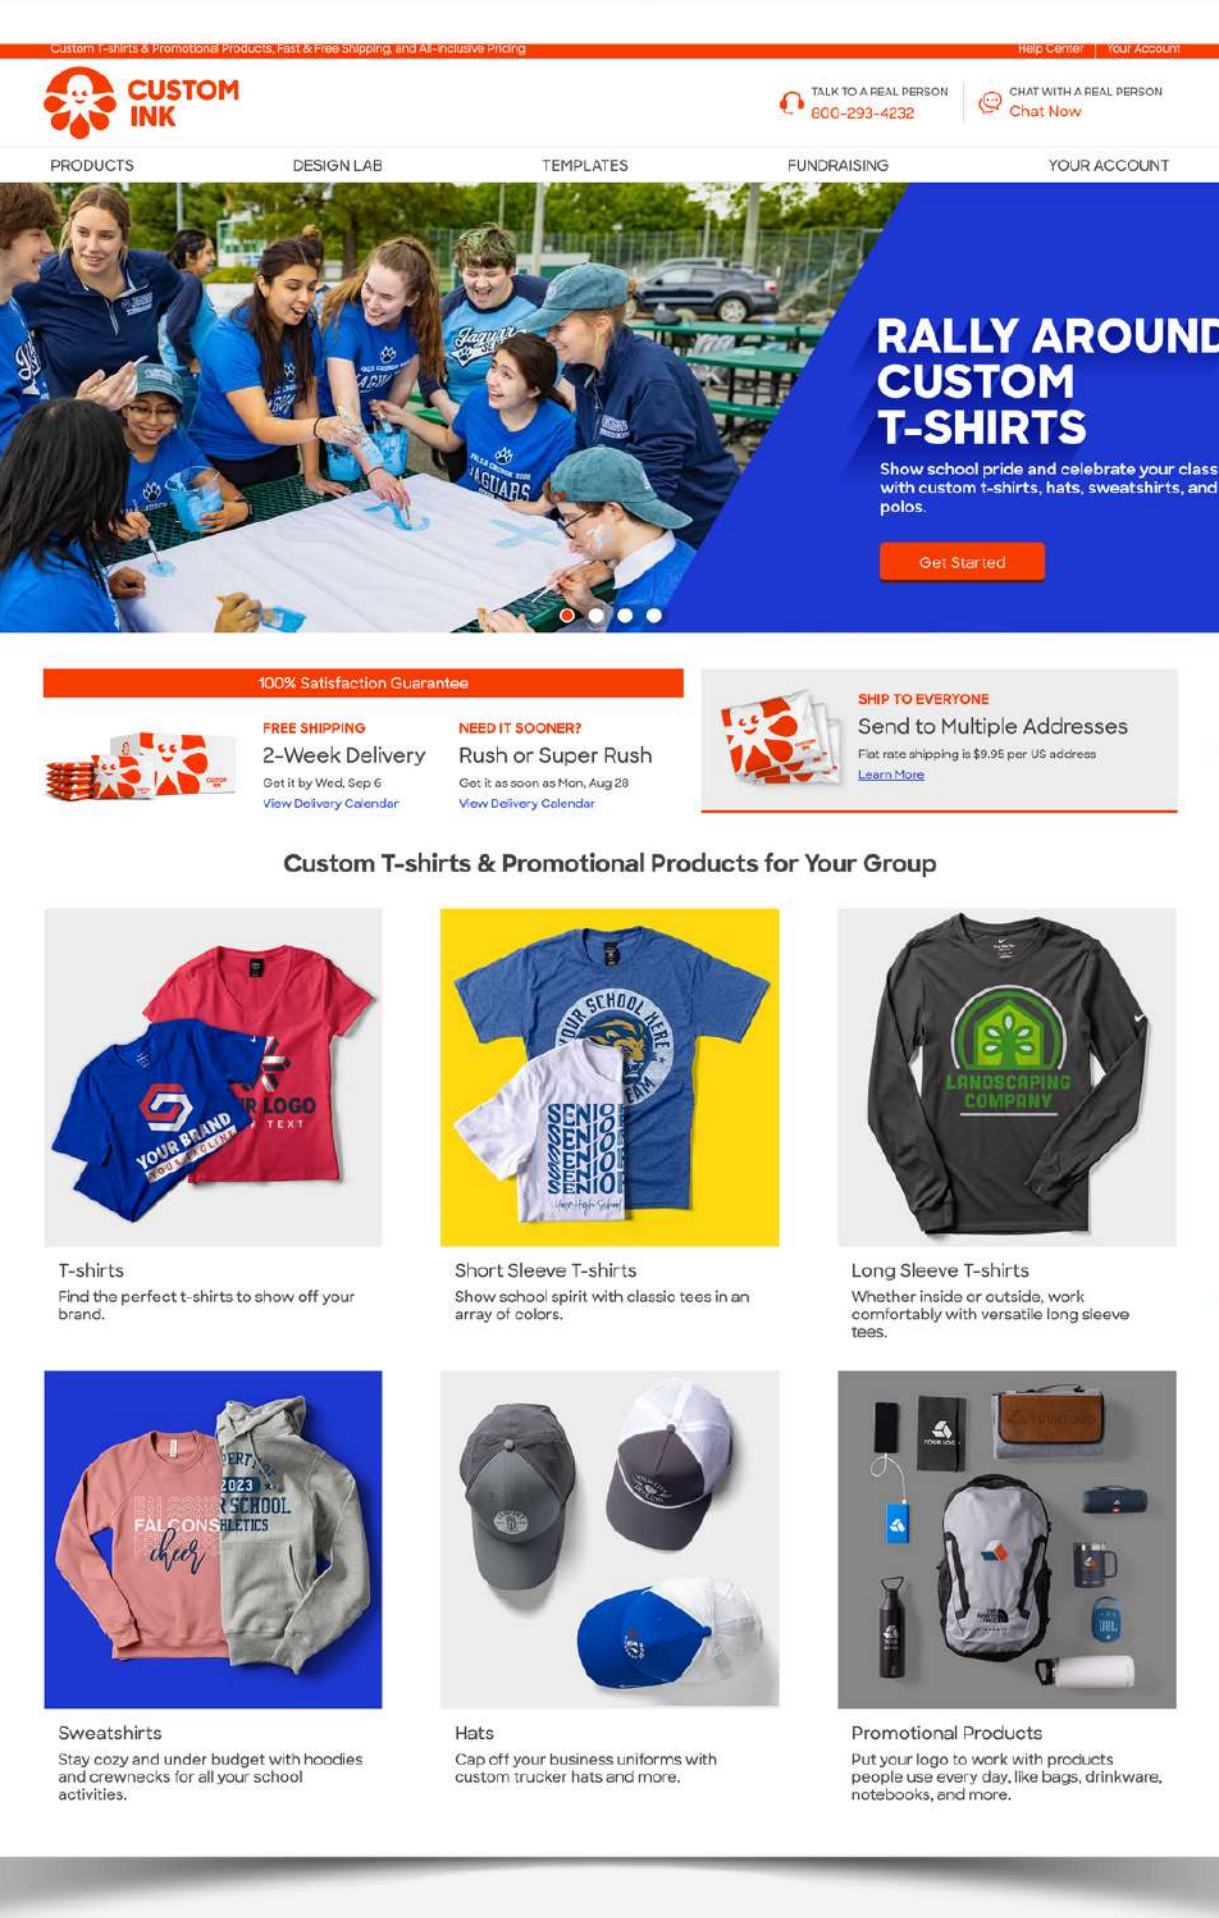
Custom T-shirts & Promotional Products, Fast & Free Shipping, and All-Inclusive Pricing

Help Center | Your Account

CUSTOM INK

TALK TO A REAL PERSON
800-293-4232

CHAT WITH A REAL PERSON
Chat Now

PRODUCTS DESIGN LAB TEMPLATES FUNDRAISING YOUR ACCOUNT

RALLY AROUND CUSTOM T-SHIRTS

Show school pride and celebrate your class with custom t-shirts, hats, sweatshirts, and polos.

Get Started

100% Satisfaction Guarantee

FREE SHIPPING
2-Week Delivery
Get it by Wed, Sep 6
View Delivery Calendar

NEED IT SOONER?
Rush or Super Rush
Get it as soon as Mon, Aug 28
View Delivery Calendar

SHIP TO EVERYONE
Send to Multiple Addresses
Flat rate shipping is $9.95 per US address
Learn More

Custom T-shirts & Promotional Products for Your Group

YOUR BRAND
YOUR LOGO
TEXT

T-shirts
Find the perfect t-shirts to show off your brand.

YOUR SCHOOL HERE
SENIOR SENIOR SENIOR SENIOR

Short Sleeve T-shirts
Show school spirit with classic tees in an array of colors.

LANDSCAPING COMPANY

Long Sleeve T-shirts
Whether inside or outside, work comfortably with versatile long sleeve tees.

FALCONS cheer
2023 SCHOOL ATHLETICS

Sweatshirts
Stay cozy and under budget with hoodies and crewnecks for all your school activities.

Hats
Cap off your business uniforms with custom trucker hats and more.

Promotional Products
Put your logo to work with products people use every day, like bags, drinkware, notebooks, and more.